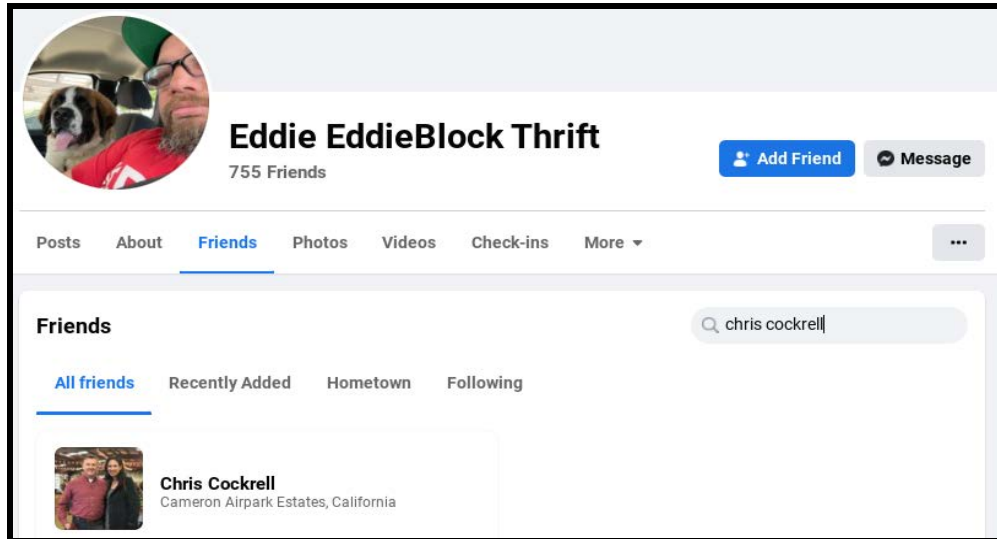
Eddie EddieBlock Thrift
755 Friends

Add Friend
Message

Posts
About
Friends
Photos
Videos
Check-ins
More
...

Friends
chris cockrell

All friends
Recently Added
Hometown
Following

Chris Cockrell
Cameron Airpark Estates, California